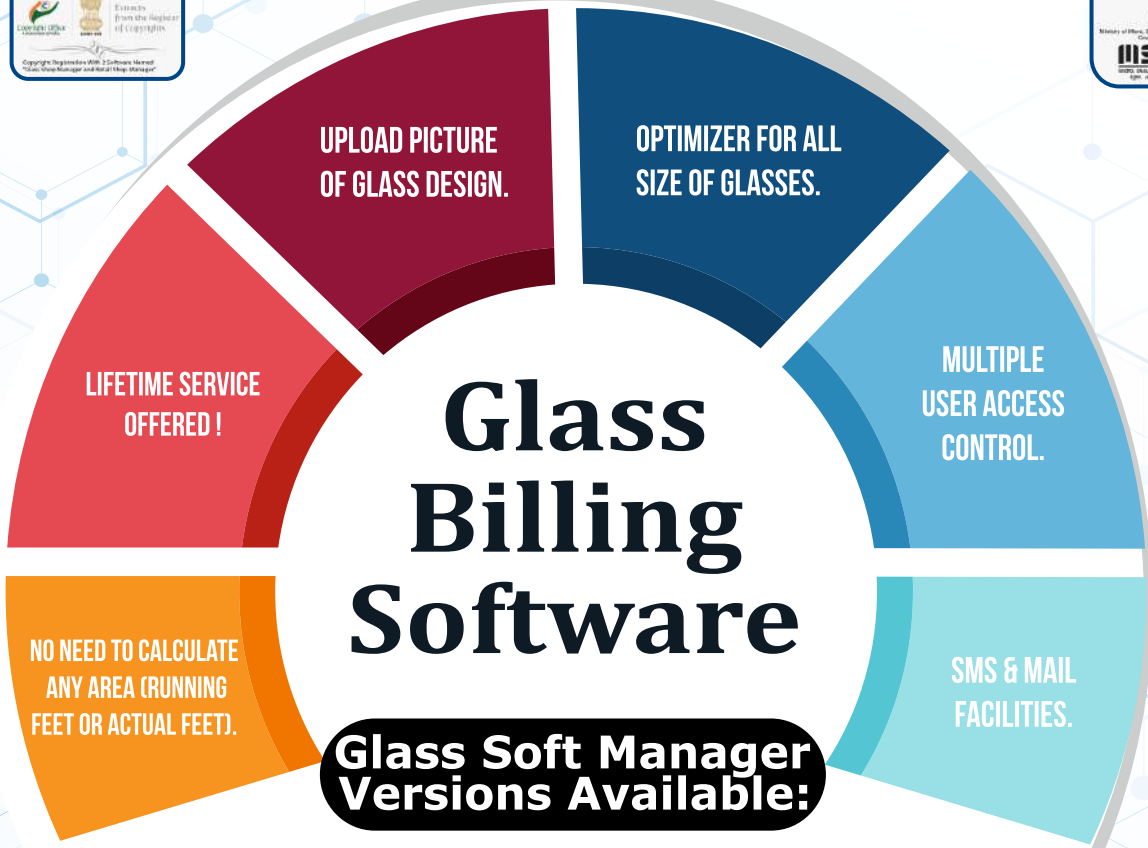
Copyright Office
Extracts from the Register of Copyrights
Copyright Registration With 2 Software Named "Glass Shop Manager and Retail Shop Manager"

Ministry of Micro, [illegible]
MS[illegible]

UPLOAD PICTURE OF GLASS DESIGN.

OPTIMIZER FOR ALL SIZE OF GLASSES.

LIFETIME SERVICE OFFERED !

MULTIPLE USER ACCESS CONTROL.

Glass Billing Software

NO NEED TO CALCULATE ANY AREA (RUNNING FEET OR ACTUAL FEET).

SMS & MAIL FACILITIES.

Glass Soft Manager Versions Available: